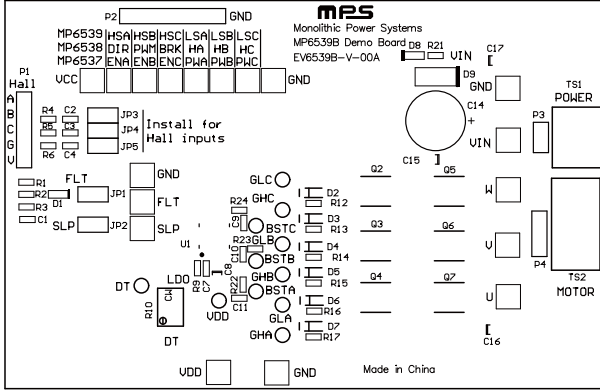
P2 GND

MPS
Monolithic Power Systems
MP6539B Demo Board
EV6539B-V-00A

| | | | | | |
|---|---|---|---|---|---|
| MP6539 | HSA | HSB | HSC | LSA | LSB | LSC |
| MP6538 | DIR | PWM | BRK | HA | HB | HC |
| MP6537 | ENA | ENB | ENC | PWA | PWB | PWC |

VCC

P1
Hall
A
B
C
G
V

R4 C2
R5 C3
R6 C4
JP3
JP4
JP5
Install for Hall inputs

D8 R21 VIN
C17
GND
D9
C14
+
C15
VIN
TS1
POWER
P3

R1
R2 D1
R3
C1
FLT JP1
SLP JP2
GND
FLT
SLP

GLC
GHC
D2 R12
D3 R13
R24 C9
BSTC
R23 C10
GLB
D4 R14
BSTB
U1
C8
GHB
D5 R15
R22 C11
BSTA
D6 R16
GLA
D7 R17
GHA

Q2 Q5
Q3 Q6
Q4 Q7

W
V
U
P4
TS2
MOTOR
C16

DT
LDO
R9 C7
CK
R10
DT
VDD

VDD GND
Made in China